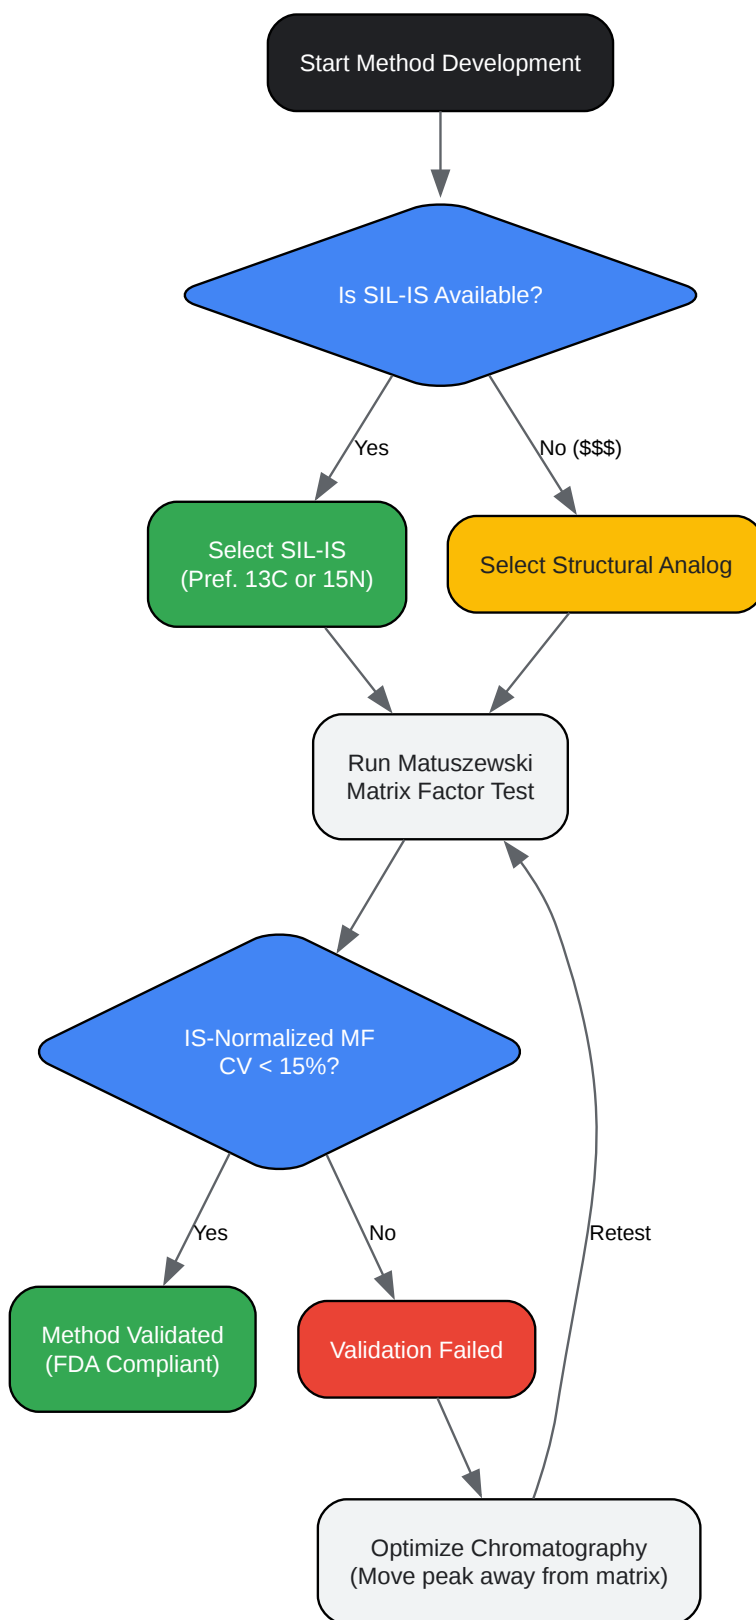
Start Method Development

Is SIL-IS Available?

Yes

No ($$$)

Select SIL-IS
(Pref. 13C or 15N)

Select Structural Analog

Run Matuszewski
Matrix Factor Test

IS-Normalized MF
CV < 15%?

Yes

No

Retest

Method Validated
(FDA Compliant)

Validation Failed

Optimize Chromatography
(Move peak away from matrix)